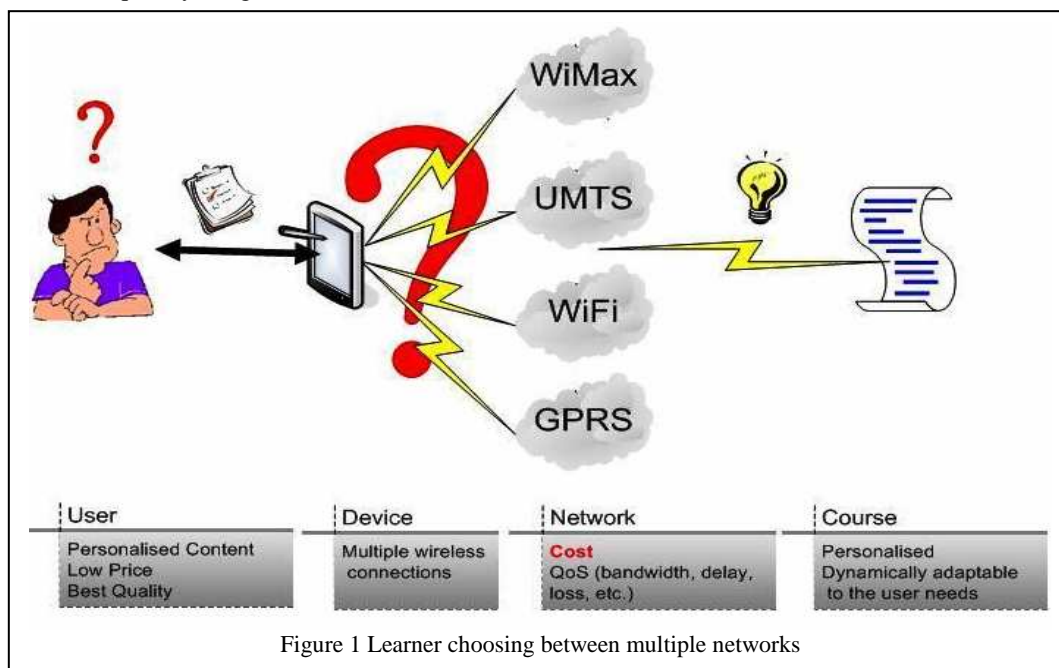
WiMax

UMTS

WiFi

GPRS

User
Personalised Content
Low Price
Best Quality

Device
Multiple wireless connections

Network
Cost
QoS (bandwidth, delay, loss, etc.)

Course
Personalised
Dynamically adaptable to the user needs

Figure 1 Learner choosing between multiple networks